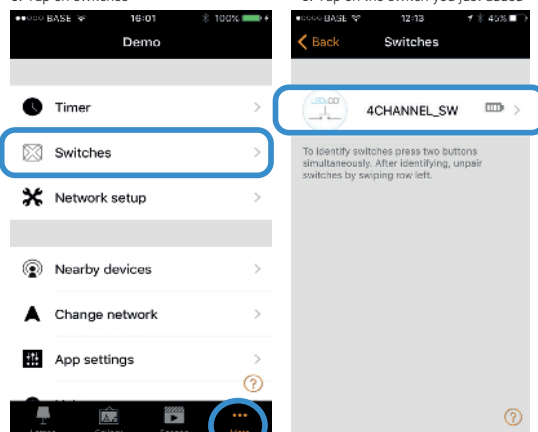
●●●○○ BASE 16:01 100%

Demo

Timer

Switches

Network setup

Nearby devices

Change network

App settings

?

●●●○○ BASE 12:13 45%

Back Switches

4CHANNEL_SW

To identify switches press two buttons simultaneously. After identifying, unpair switches by swiping row left.

?